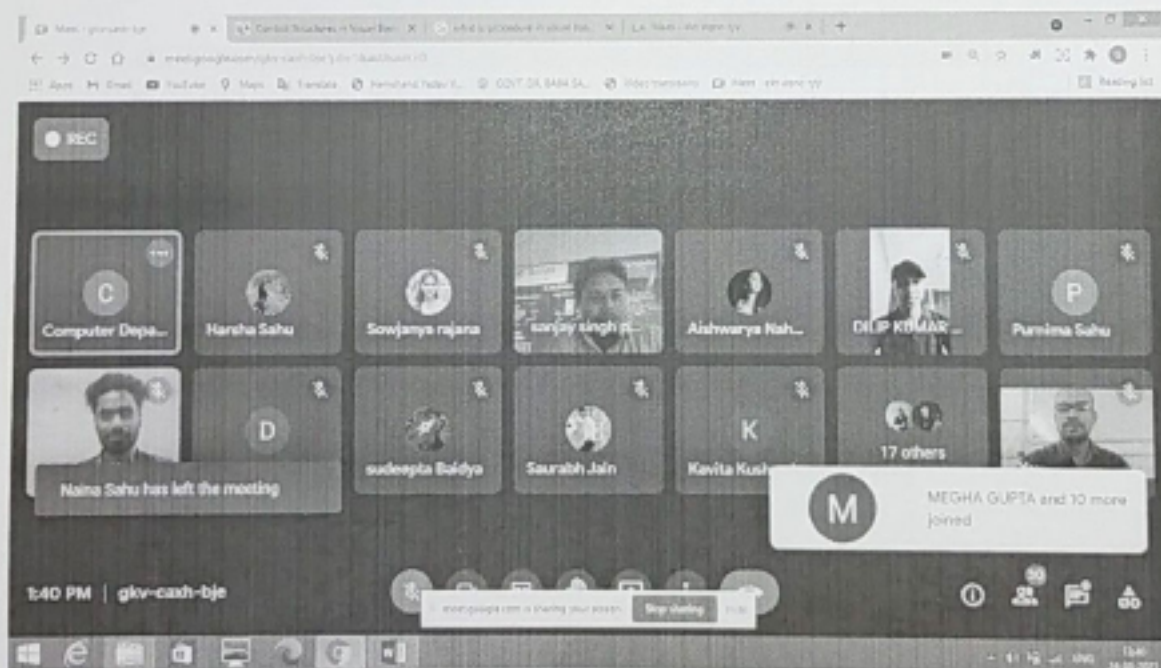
REC

C
Computer Depa...

Harsha Sahu

Sowjanya rajana

sanjay singh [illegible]

Aishwarya Nah...

DILIP KUMAR ...

P
Purnima Sahu

D

sudeepta Baidya

Saurabh Jain

K
Kavita Kush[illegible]

17 others

Naina Sahu has left the meeting

M
MEGHA GUPTA and 10 more joined

1:40 PM | gkv-caxh-bje

meet.google.com is sharing your screen. Stop sharing Hide

30